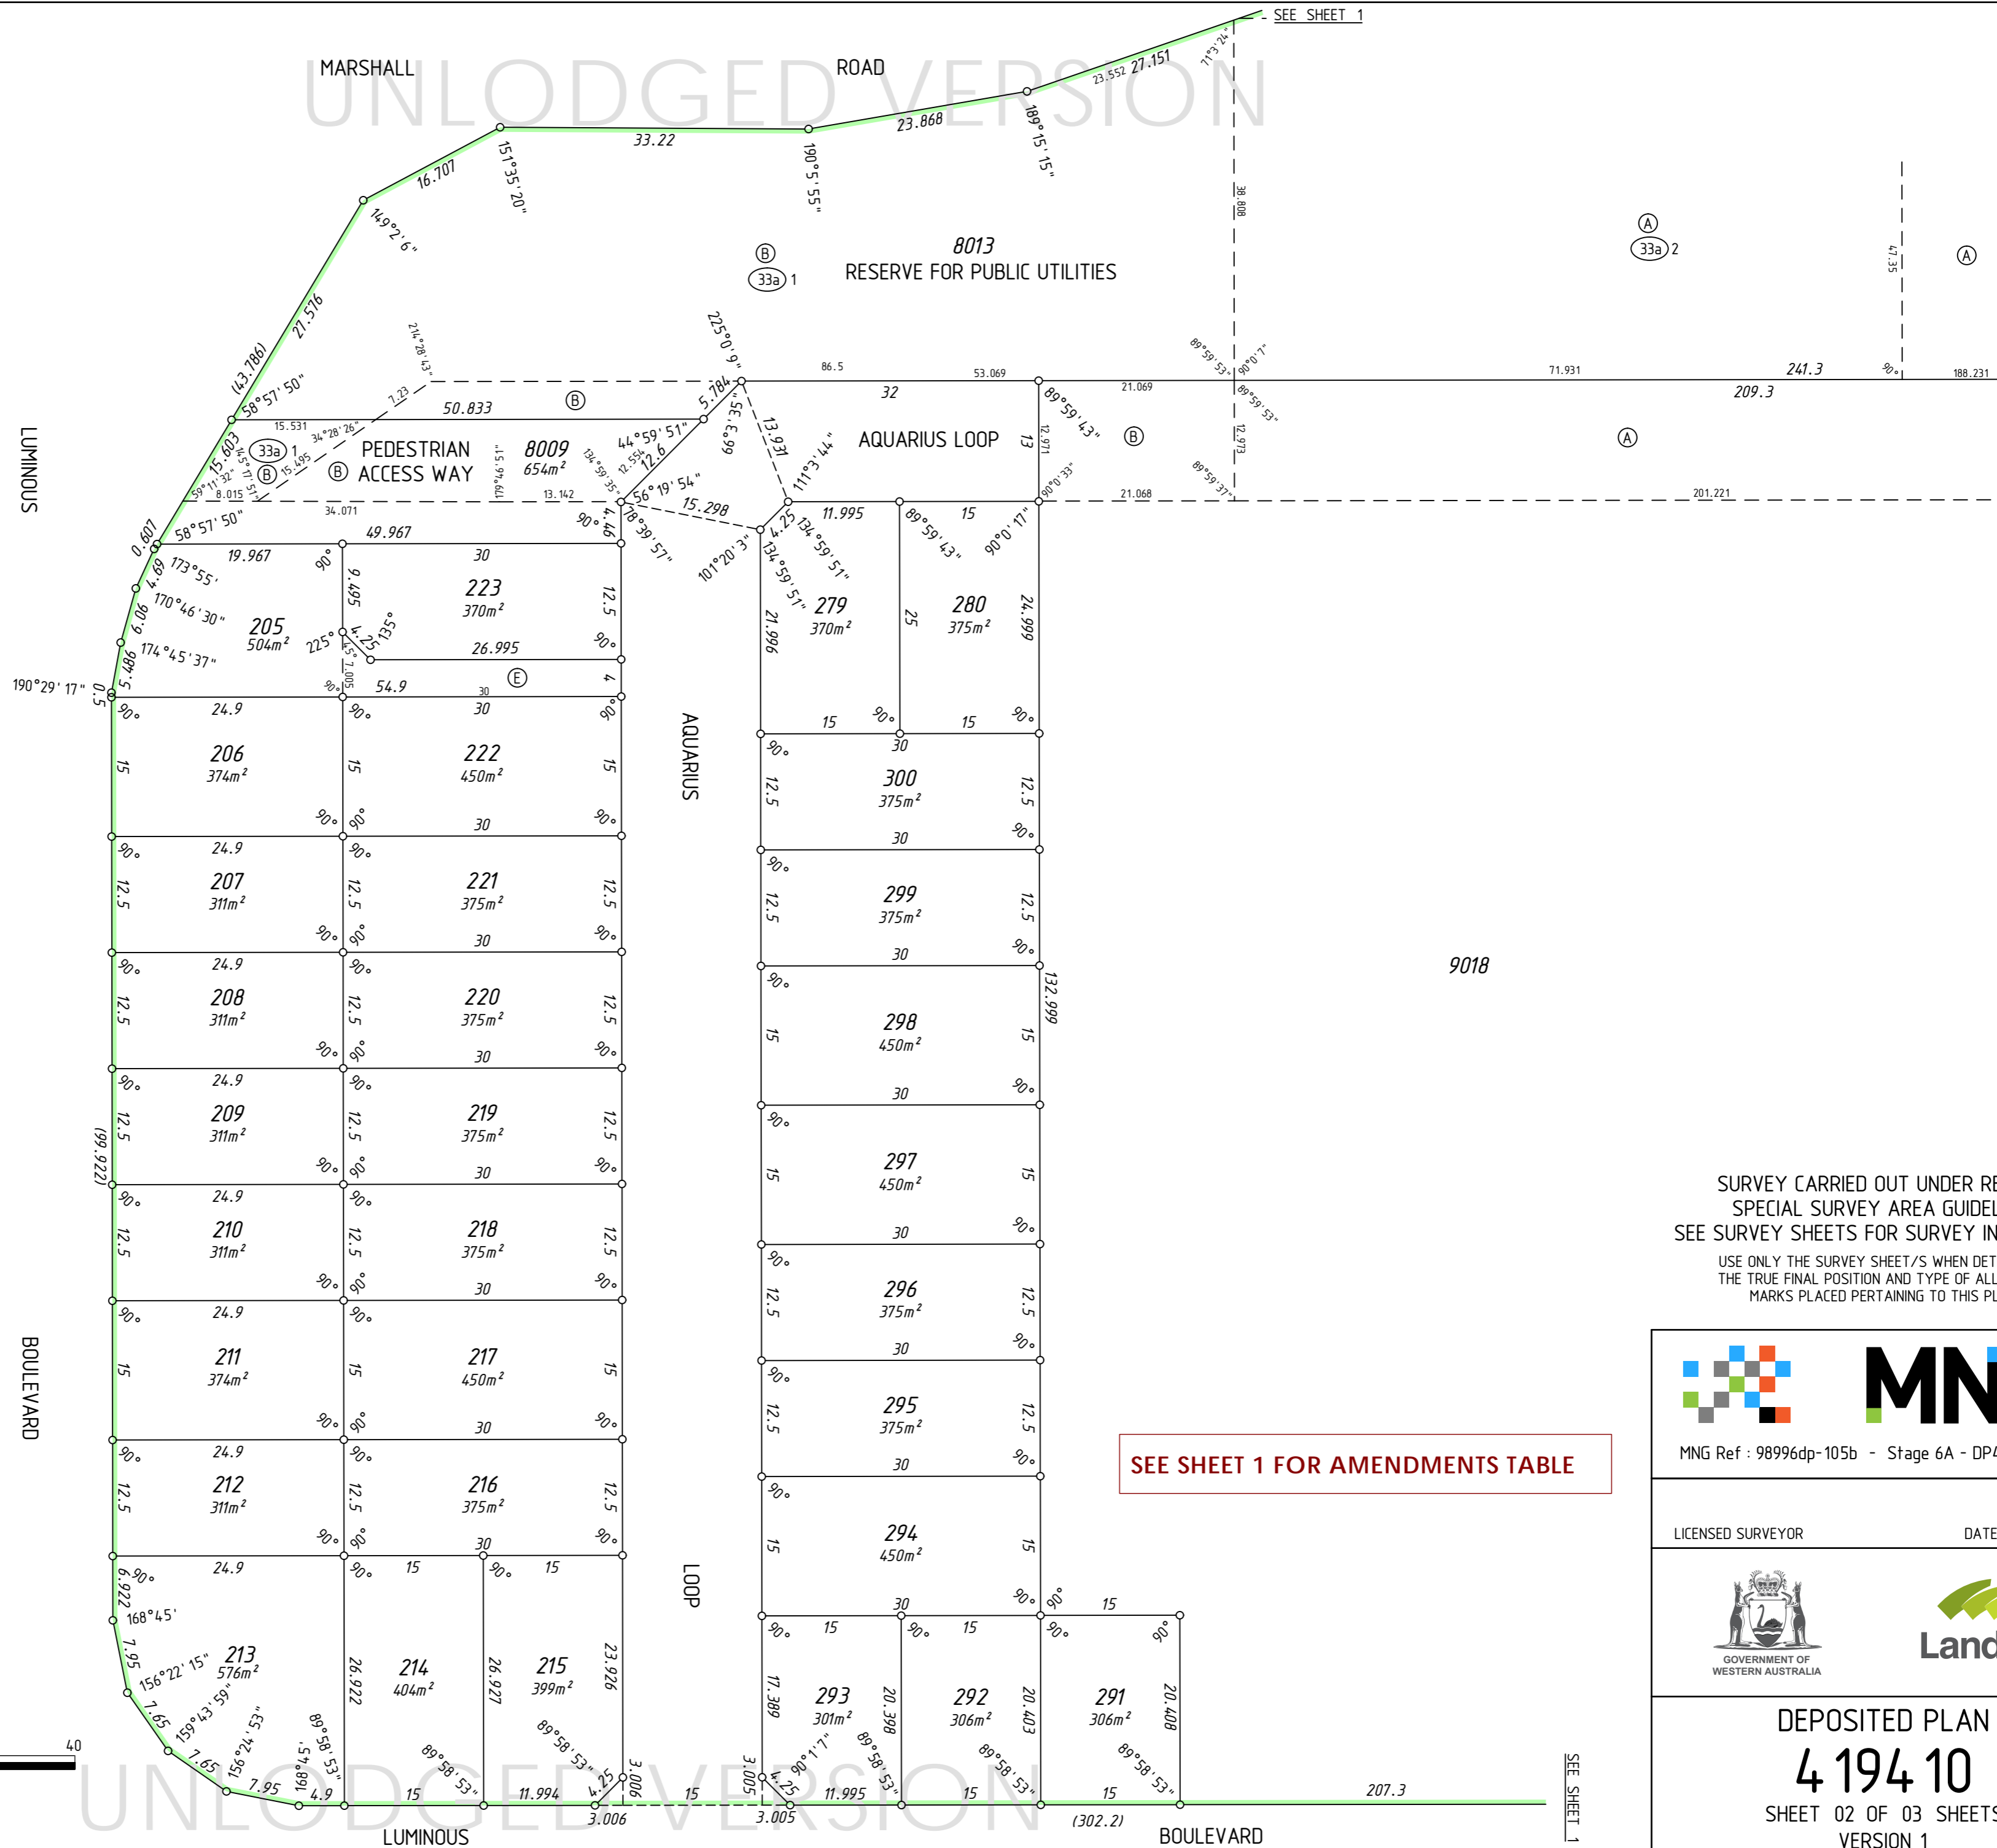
UNLODGED VERSION

MARSHALL ROAD

SEE SHEET 1

33.22
16.707
23.868
23.552 27.151
151°35'20"
190°5'55"
189°15'15"
149°2'6"
27.576
(43.786)
71°3'24"
38.808

Ⓑ
33a 1
8013
RESERVE FOR PUBLIC UTILITIES

Ⓐ
33a 2
Ⓐ
47.35

LUMINOUS

58°57'50"
15.531
34°28'26"
7.23
50.833
Ⓑ
214°28'43"
225°0'9"
5.784
86.5
53.069
21.069
71.931
241.3
188.231
209.3
32
89°59'53"
90°0'7"
89°59'53"
90°

15.603
33a 1
Ⓑ
15.495
PEDESTRIAN ACCESS WAY
Ⓑ
179°49'51"
8009
654m²
44°59'51"
12.554
12.6
134°59'35"
66°3'35"
13.931
111°3'44"
AQUARIUS LOOP
13
12.971
89°59'43"
Ⓑ
12.973
Ⓐ
89°59'37"
90°0'33"
59°11'32"
45°17'57"
8.015
34.071
13.142
56°19'54"
15.298
21.068
201.221

0.607
58°57'50"
49.967
90°
4.46
78°39'57"
101°20'3"
4.25
11.995
134°59'51"
15
89°59'43"
90°0'17"

19.967
90°
30
223
370m²
12.5
9.495
4.69
173°55'
170°46'30"
6.06
205
504m²
225°
4.25
135°
26.995
90°
134°59'51"
21.996
279
370m²
25
280
375m²
24.999
174°45'37"
5.486
7.005
45°
Ⓔ
190°29'17"
0.5
90°
54.9
30
4

90° 24.9 90° 30 90°
206
374m²
15
15
222
450m²
15
AQUARIUS
15 90° 15 90°
30
90° 300 375m² 12.5 12.5
90° 90° 30 90°
24.9 90° 30
207 311m² 12.5 12.5 221 375m² 12.5
90° 90° 30 90°
30
90° 299 375m² 12.5 12.5
90° 90° 30 90°
24.9 90° 30
208 311m² 12.5 12.5 220 375m² 12.5
90° 90° 30 90°
30
90° 298 450m² 15 15
132.999
9018
90° 90° 30 90°
24.9 90° 30
209 311m² 12.5 12.5 219 375m² 12.5
(199.922)
90° 90° 30 90°
30
90° 297 450m² 15 15
90° 90° 30 90°
24.9 90° 30
210 311m² 12.5 12.5 218 375m² 12.5
90° 90° 30 90°
30
90° 296 375m² 12.5 12.5
90° 90° 30 90°
24.9 90° 30
211 374m² 15 15 217 450m² 15
90° 90° 30 90°
30
90° 295 375m² 12.5 12.5
90° 90° 30 90°
24.9 90° 30
212 311m² 12.5 12.5 216 375m² 12.5
90° 90° 30 90°
30
90° 294 450m² 15 15
90° 24.9 90° 15 90° 15
6.922
168°45'
213 576m²
7.95
156°22'15"
7.65
159°43'59"
7.65
156°24'53"
7.95
168°45'
4.9
89°58'53"
26.922
214 404m²
26.927
215 399m²
23.926
89°58'53"
89°58'53"
15
11.994
4.25
3.006
3.006
LOOP
15
3.005
3.005
4.25
90°1'7"
17.389
293 301m²
89°58'53"
20.398
292 306m²
20.403
89°58'53"
291 306m²
20.408
89°58'53"
90° 15 90° 15 90° 15 90°
11.995
15
15
(302.2)
207.3
SEE SHEET 1
BOULEVARD
LUMINOUS
BOULEVARD
40

SURVEY CARRIED OUT UNDER RE
SPECIAL SURVEY AREA GUIDEL
SEE SURVEY SHEETS FOR SURVEY IN
USE ONLY THE SURVEY SHEET/S WHEN DET
THE TRUE FINAL POSITION AND TYPE OF ALL
MARKS PLACED PERTAINING TO THIS PL

SEE SHEET 1 FOR AMENDMENTS TABLE

MN
MNG Ref : 98996dp-105b - Stage 6A - DP4
LICENSED SURVEYOR
DATE
GOVERNMENT OF WESTERN AUSTRALIA
Land
DEPOSITED PLAN
419410
SHEET 02 OF 03 SHEETS
VERSION 1